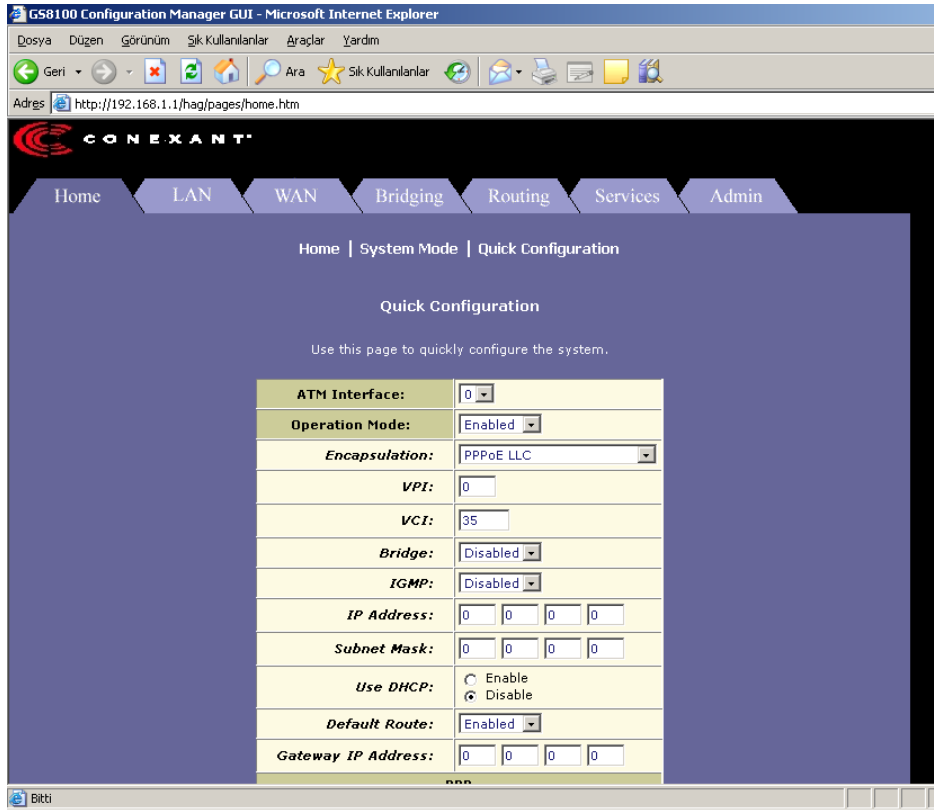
GS8100 Configuration Manager GUI - Microsoft Internet Explorer

Dosya Düzen Görünüm Sık Kullanılanlar Araçlar Yardım

Geri Ara Sık Kullanılanlar

Adres http://192.168.1.1/hag/pages/home.htm

CONEXANT

Home LAN WAN Bridging Routing Services Admin

Home | System Mode | Quick Configuration

Quick Configuration

Use this page to quickly configure the system.

| | |
|---|---|
| ATM Interface: | 0 |
| Operation Mode: | Enabled |
| Encapsulation: | PPPoE LLC |
| VPI: | 0 |
| VCI: | 35 |
| Bridge: | Disabled |
| IGMP: | Disabled |
| IP Address: | 0 0 0 0 |
| Subnet Mask: | 0 0 0 0 |
| Use DHCP: | Enable Disable |
| Default Route: | Enabled |
| Gateway IP Address: | 0 0 0 0 |

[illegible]

Bitti